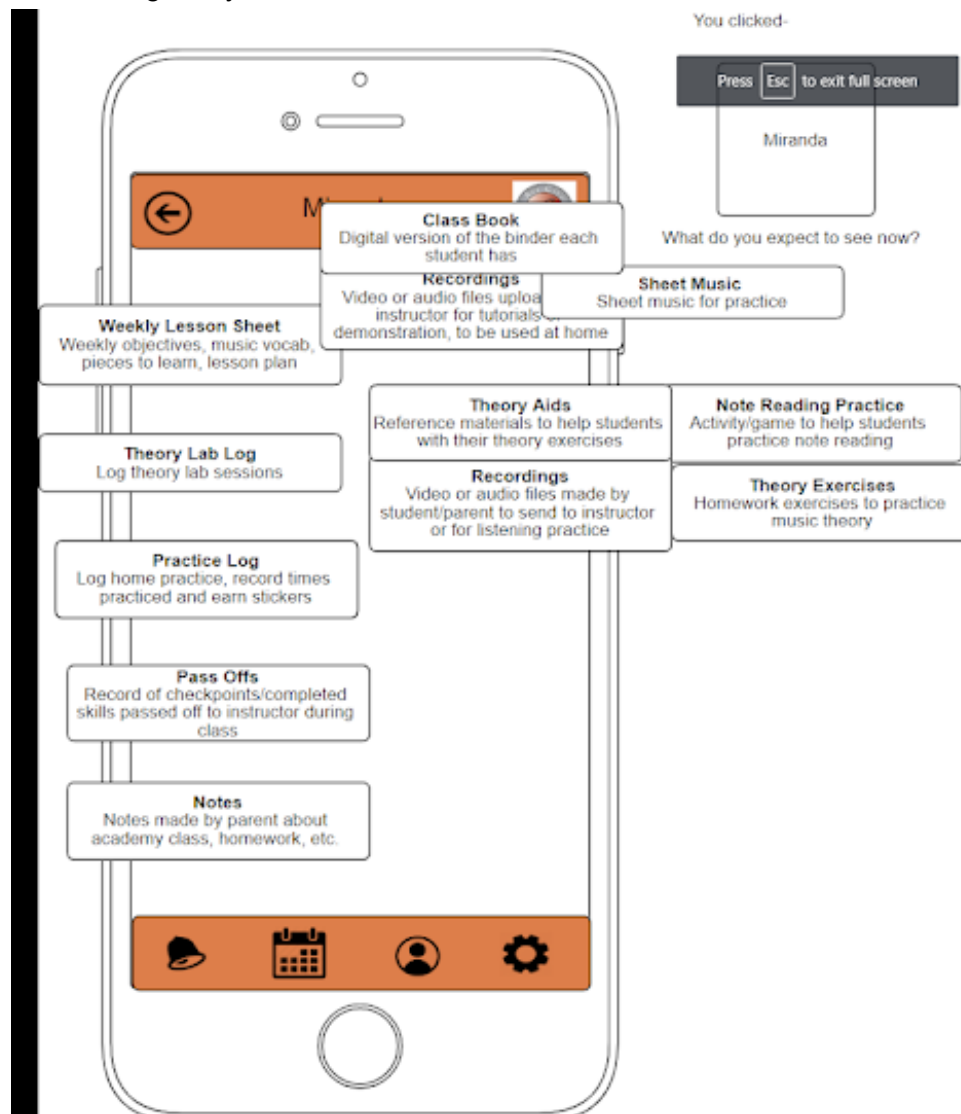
You clicked-

Press Esc to exit full screen

Miranda

What do you expect to see now?

Mi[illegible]

Class Book
Digital version of the binder each student has

Recordings
Video or audio files uploa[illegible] instructor for tutorials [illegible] demonstration, to be used at home

Sheet Music
Sheet music for practice

Weekly Lesson Sheet
Weekly objectives, music vocab, pieces to learn, lesson plan

Theory Aids
Reference materials to help students with their theory exercises

Note Reading Practice
Activity/game to help students practice note reading

Theory Lab Log
Log theory lab sessions

Recordings
Video or audio files made by student/parent to send to instructor or for listening practice

Theory Exercises
Homework exercises to practice music theory

Practice Log
Log home practice, record times practiced and earn stickers

Pass Offs
Record of checkpoints/completed skills passed off to instructor during class

Notes
Notes made by parent about academy class, homework, etc.